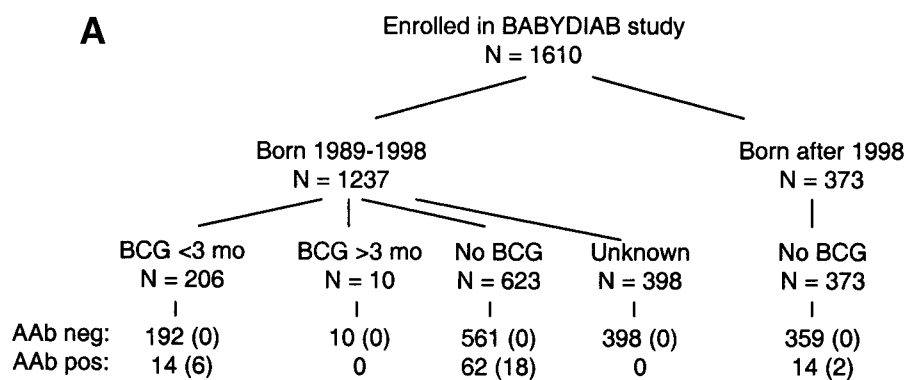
A

Enrolled in BABYDIAB study
N = 1610

Born 1989-1998
N = 1237

Born after 1998
N = 373

BCG <3 mo
N = 206

BCG >3 mo
N = 10

No BCG
N = 623

Unknown
N = 398

No BCG
N = 373

AAb neg: 192 (0) 10 (0) 561 (0) 398 (0) 359 (0)
AAb pos: 14 (6) 0 62 (18) 0 14 (2)